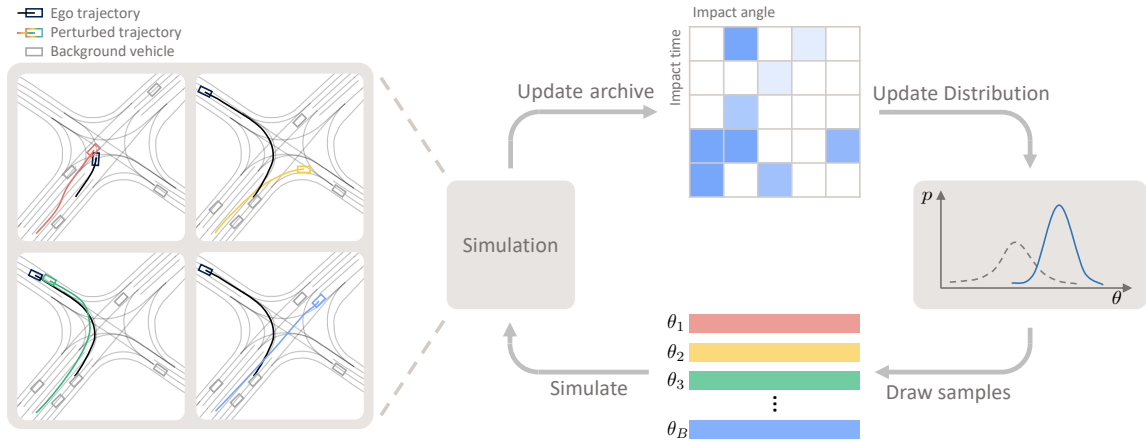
Ego trajectory
Perturbed trajectory
Background vehicle

Update archive

Impact angle

Impact time

Update Distribution

Simulation

$p$

$\theta$

$\theta_1$

$\theta_2$

$\theta_3$

⋮

$\theta_B$

Simulate

Draw samples